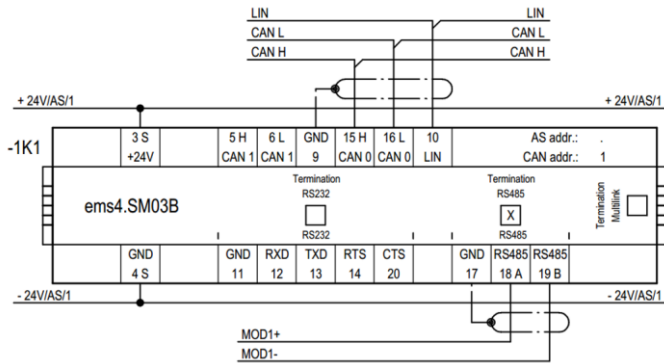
LIN
CAN L
CAN H

LIN
CAN L
CAN H

+ 24V/AS/1

+ 24V/AS/1

-1K1

3 S
+24V

5 H
CAN 1

6 L
CAN 1

GND
9

15 H
CAN 0

16 L
CAN 0

10
LIN

AS addr.: .
CAN addr.: 1

ems4.SM03B

Termination
RS232

RS232

Termination
RS485
X
RS485

Termination
Multilink

GND
4 S

GND
11

RXD
12

TXD
13

RTS
14

CTS
20

GND
17

RS485
18 A

RS485
19 B

- 24V/AS/1

- 24V/AS/1

MOD1+
MOD1-